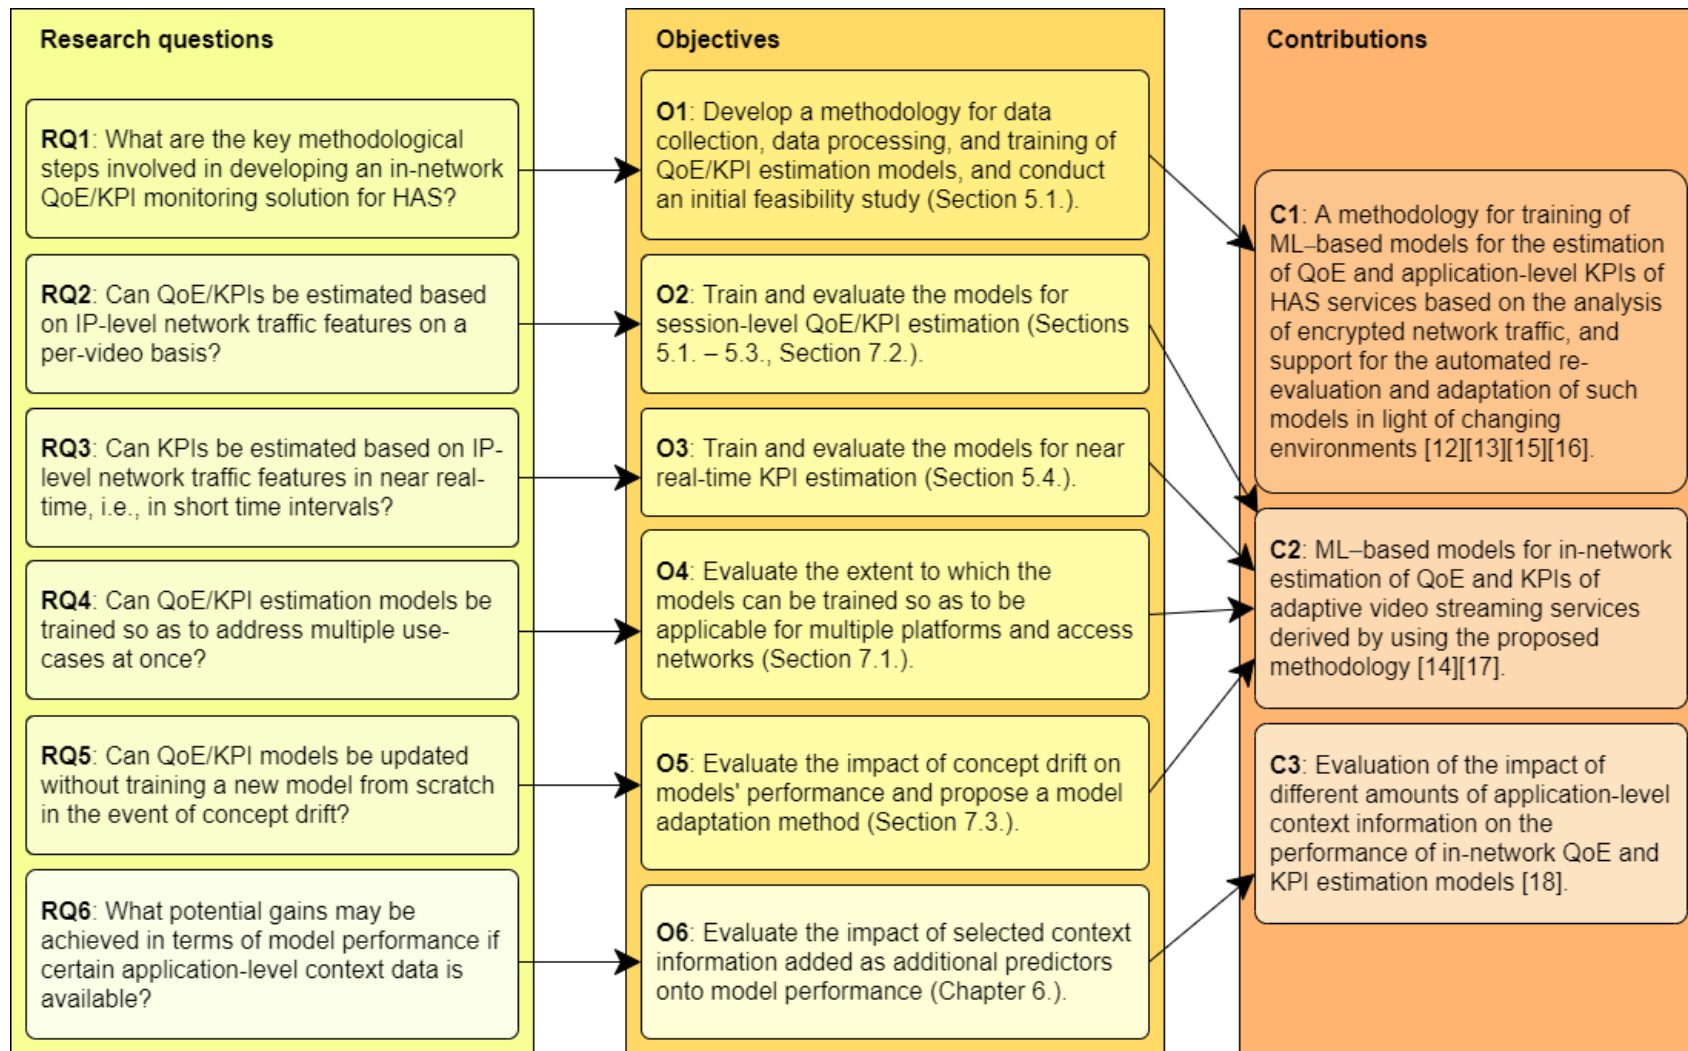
Research questions

**RQ1**: What are the key methodological steps involved in developing an in-network QoE/KPI monitoring solution for HAS?

**RQ2**: Can QoE/KPIs be estimated based on IP-level network traffic features on a per-video basis?

**RQ3**: Can KPIs be estimated based on IP-level network traffic features in near real-time, i.e., in short time intervals?

**RQ4**: Can QoE/KPI estimation models be trained so as to address multiple use-cases at once?

**RQ5**: Can QoE/KPI models be updated without training a new model from scratch in the event of concept drift?

**RQ6**: What potential gains may be achieved in terms of model performance if certain application-level context data is available?

Objectives

**O1**: Develop a methodology for data collection, data processing, and training of QoE/KPI estimation models, and conduct an initial feasibility study (Section 5.1.).

**O2**: Train and evaluate the models for session-level QoE/KPI estimation (Sections 5.1. – 5.3., Section 7.2.).

**O3**: Train and evaluate the models for near real-time KPI estimation (Section 5.4.).

**O4**: Evaluate the extent to which the models can be trained so as to be applicable for multiple platforms and access networks (Section 7.1.).

**O5**: Evaluate the impact of concept drift on models' performance and propose a model adaptation method (Section 7.3.).

**O6**: Evaluate the impact of selected context information added as additional predictors onto model performance (Chapter 6.).

Contributions

**C1**: A methodology for training of ML–based models for the estimation of QoE and application-level KPIs of HAS services based on the analysis of encrypted network traffic, and support for the automated re-evaluation and adaptation of such models in light of changing environments [12][13][15][16].

**C2**: ML–based models for in-network estimation of QoE and KPIs of adaptive video streaming services derived by using the proposed methodology [14][17].

**C3**: Evaluation of the impact of different amounts of application-level context information on the performance of in-network QoE and KPI estimation models [18].